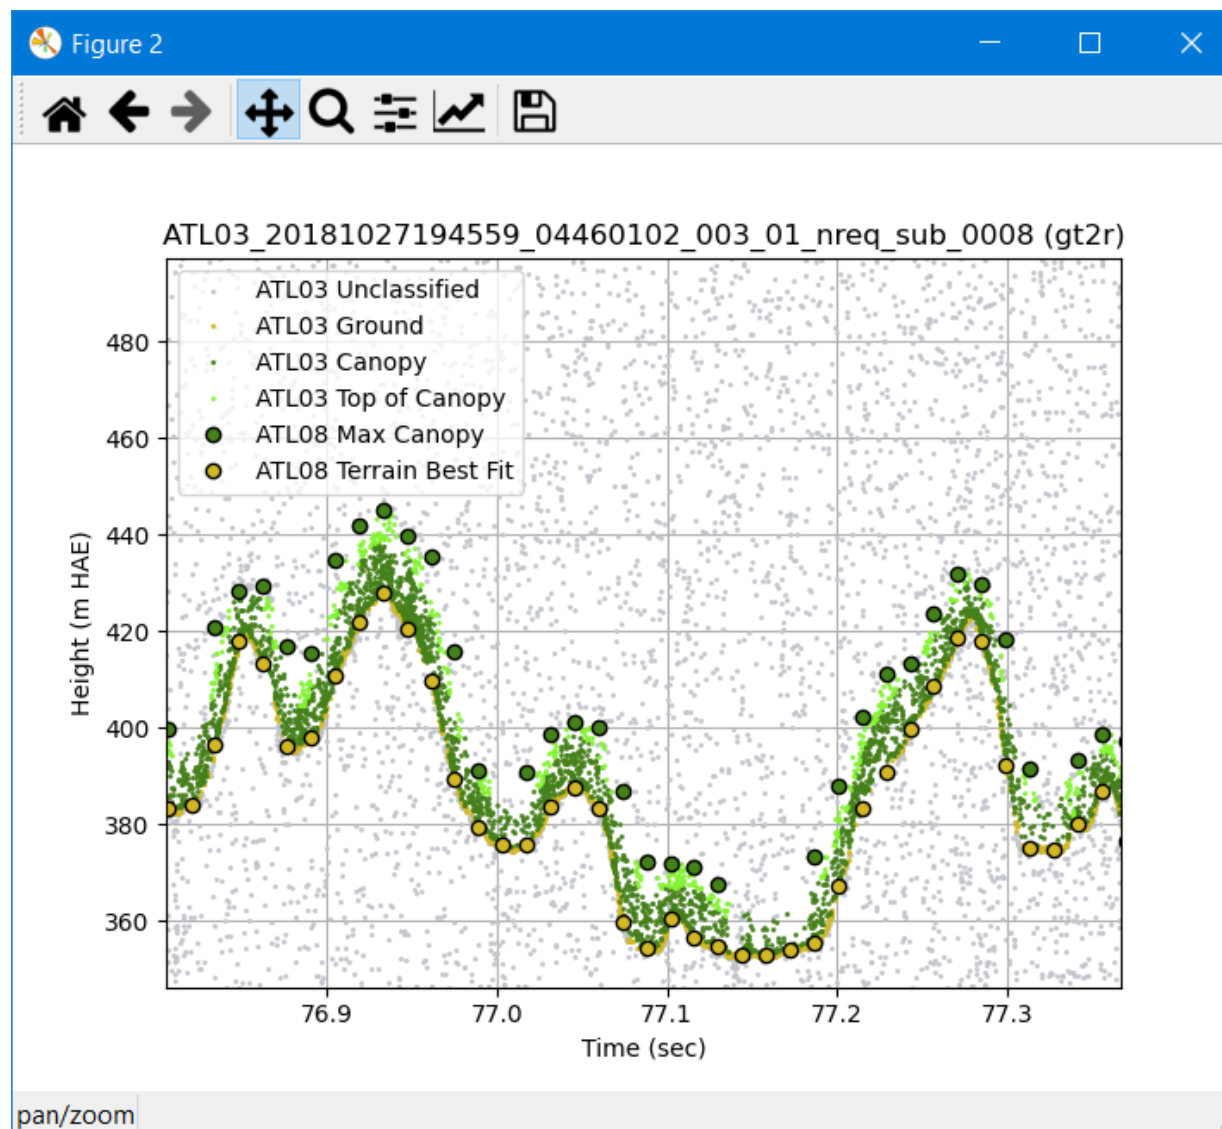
Figure 2

ATL03_20181027194559_04460102_003_01_nreq_sub_0008 (gt2r)

ATL03 Unclassified
ATL03 Ground
ATL03 Canopy
ATL03 Top of Canopy
ATL08 Max Canopy
ATL08 Terrain Best Fit

Height (m HAE)

480
460
440
420
400
380
360

76.9
77.0
77.1
77.2
77.3

Time (sec)

pan/zoom